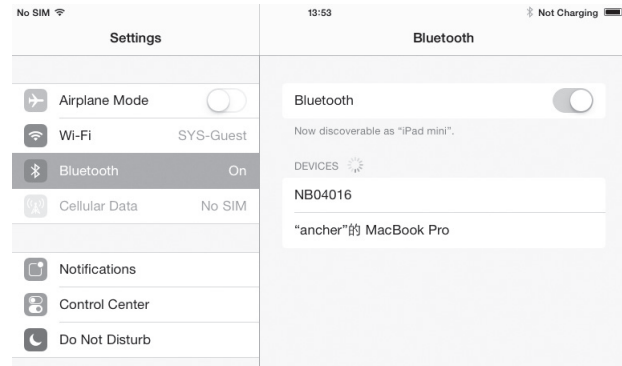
No SIM
13:53
Not Charging

Settings

Airplane Mode
Wi-Fi SYS-Guest
Bluetooth On
Cellular Data No SIM

Notifications
Control Center
Do Not Disturb

Bluetooth

Bluetooth
Now discoverable as "iPad mini".

DEVICES
NB04016
"ancher"的 MacBook Pro